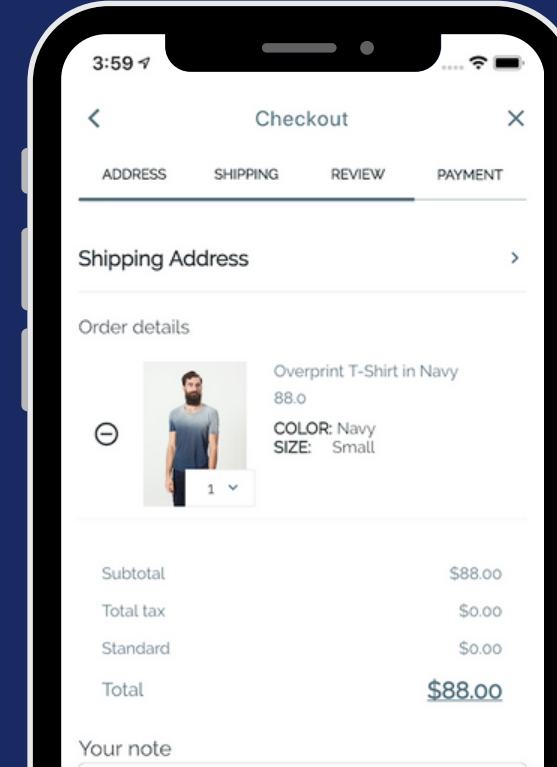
3:59

Checkout

ADDRESS SHIPPING REVIEW PAYMENT

Shipping Address

Order details

Overprint T-Shirt in Navy
88.0
COLOR: Navy
SIZE: Small

1

Subtotal $88.00
Total tax $0.00
Standard $0.00
Total $88.00

Your note